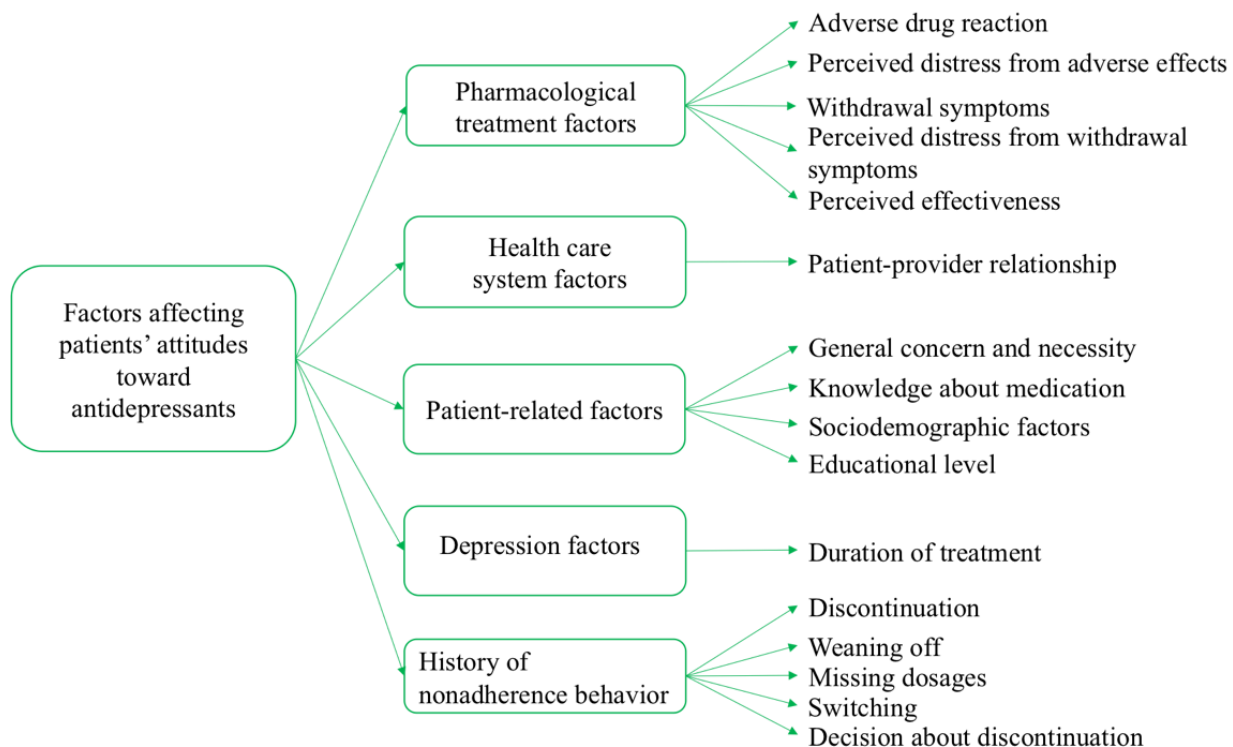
Factors affecting patients' attitudes toward antidepressants

Pharmacological treatment factors

Adverse drug reaction

Perceived distress from adverse effects

Withdrawal symptoms

Perceived distress from withdrawal symptoms

Perceived effectiveness

Health care system factors

Patient-provider relationship

Patient-related factors

General concern and necessity

Knowledge about medication

Sociodemographic factors

Educational level

Depression factors

Duration of treatment

History of nonadherence behavior

Discontinuation

Weaning off

Missing dosages

Switching

Decision about discontinuation